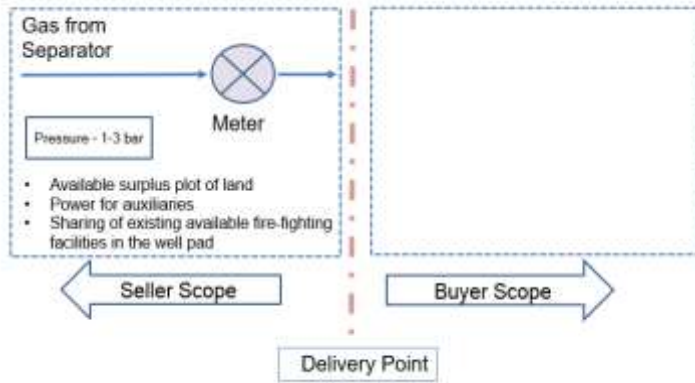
Gas from Separator

Meter

Pressure - 1-3 bar

- Available surplus plot of land
- Power for auxiliaries
- Sharing of existing available fire-fighting facilities in the well pad

Seller Scope

Buyer Scope

Delivery Point